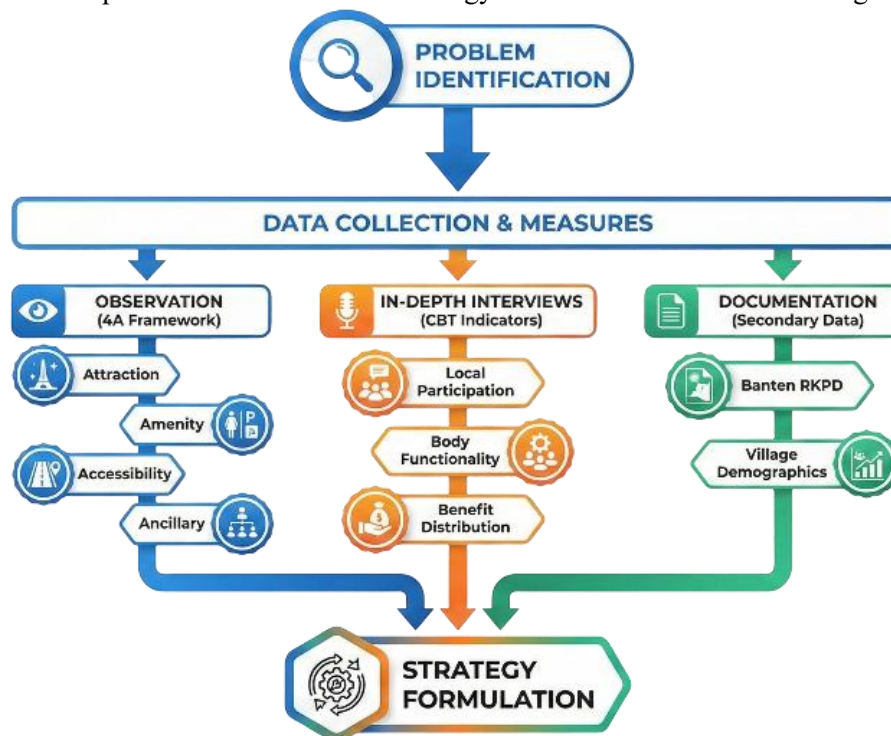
PROBLEM IDENTIFICATION

DATA COLLECTION & MEASURES

OBSERVATION (4A Framework)

Attraction

Amenity

Accessibility

Ancillary

IN-DEPTH INTERVIEWS (CBT Indicators)

Local Participation

Body Functionality

Benefit Distribution

DOCUMENTATION (Secondary Data)

Banten RKPD

Village Demographics

STRATEGY FORMULATION